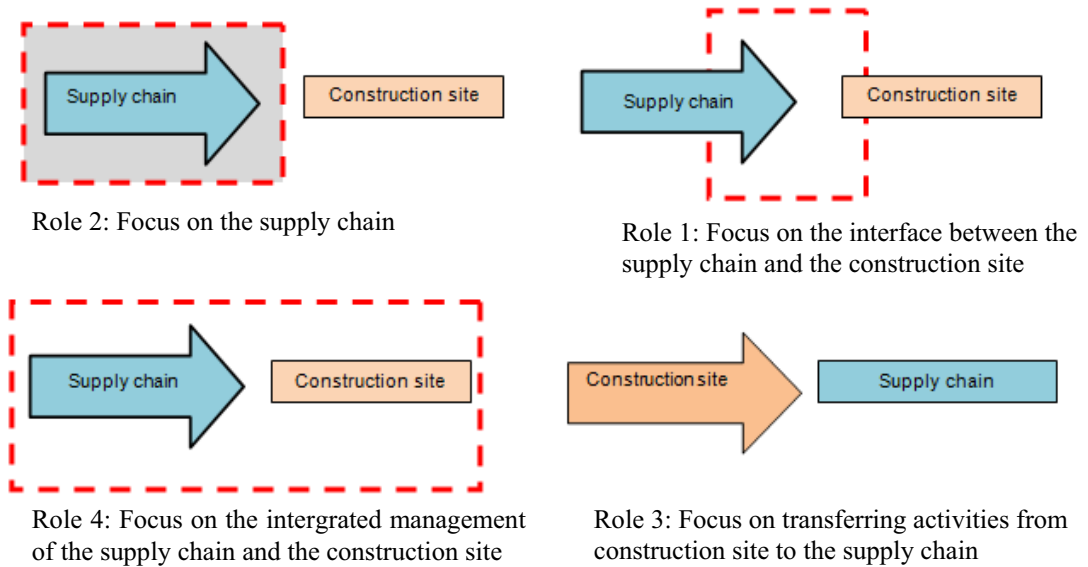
Supply chain

Construction site

Role 2: Focus on the supply chain

Supply chain

Construction site

Role 1: Focus on the interface between the supply chain and the construction site

Supply chain

Construction site

Role 4: Focus on the intergrated management of the supply chain and the construction site

Constructionsite

Supply chain

Role 3: Focus on transferring activities from construction site to the supply chain